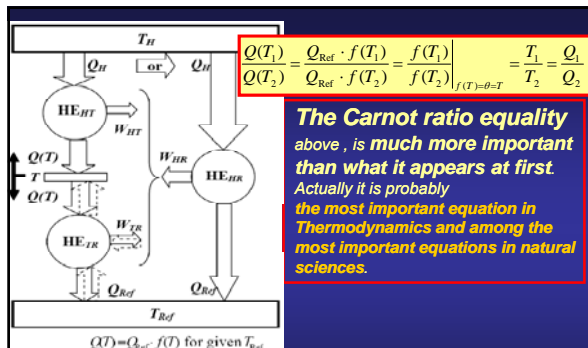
$T_H$

$Q_H$ or $Q_H$

$\frac{Q(T_1)}{Q(T_2)} = \frac{Q_{\text{Ref}} \cdot f(T_1)}{Q_{\text{Ref}} \cdot f(T_2)} = \frac{f(T_1)}{f(T_2)}\bigg|_{f(T)=\theta=T} = \frac{T_1}{T_2} = \frac{Q_1}{Q_2}$

$HE_{HT}$

$W_{HT}$

$W_{HR}$

$Q(T)$

$T$

$Q(T)$

$HE_{HR}$

$W_{TR}$

$HE_{TR}$

$Q_{Ref}$

$Q_{Ref}$

$T_{Ref}$

$Q(T)=Q_{Ref} \cdot f(T)$ for given $T_{Ref}$

The Carnot ratio equality above , is much more important than what it appears at first. Actually it is probably the most important equation in Thermodynamics and among the most important equations in natural sciences.